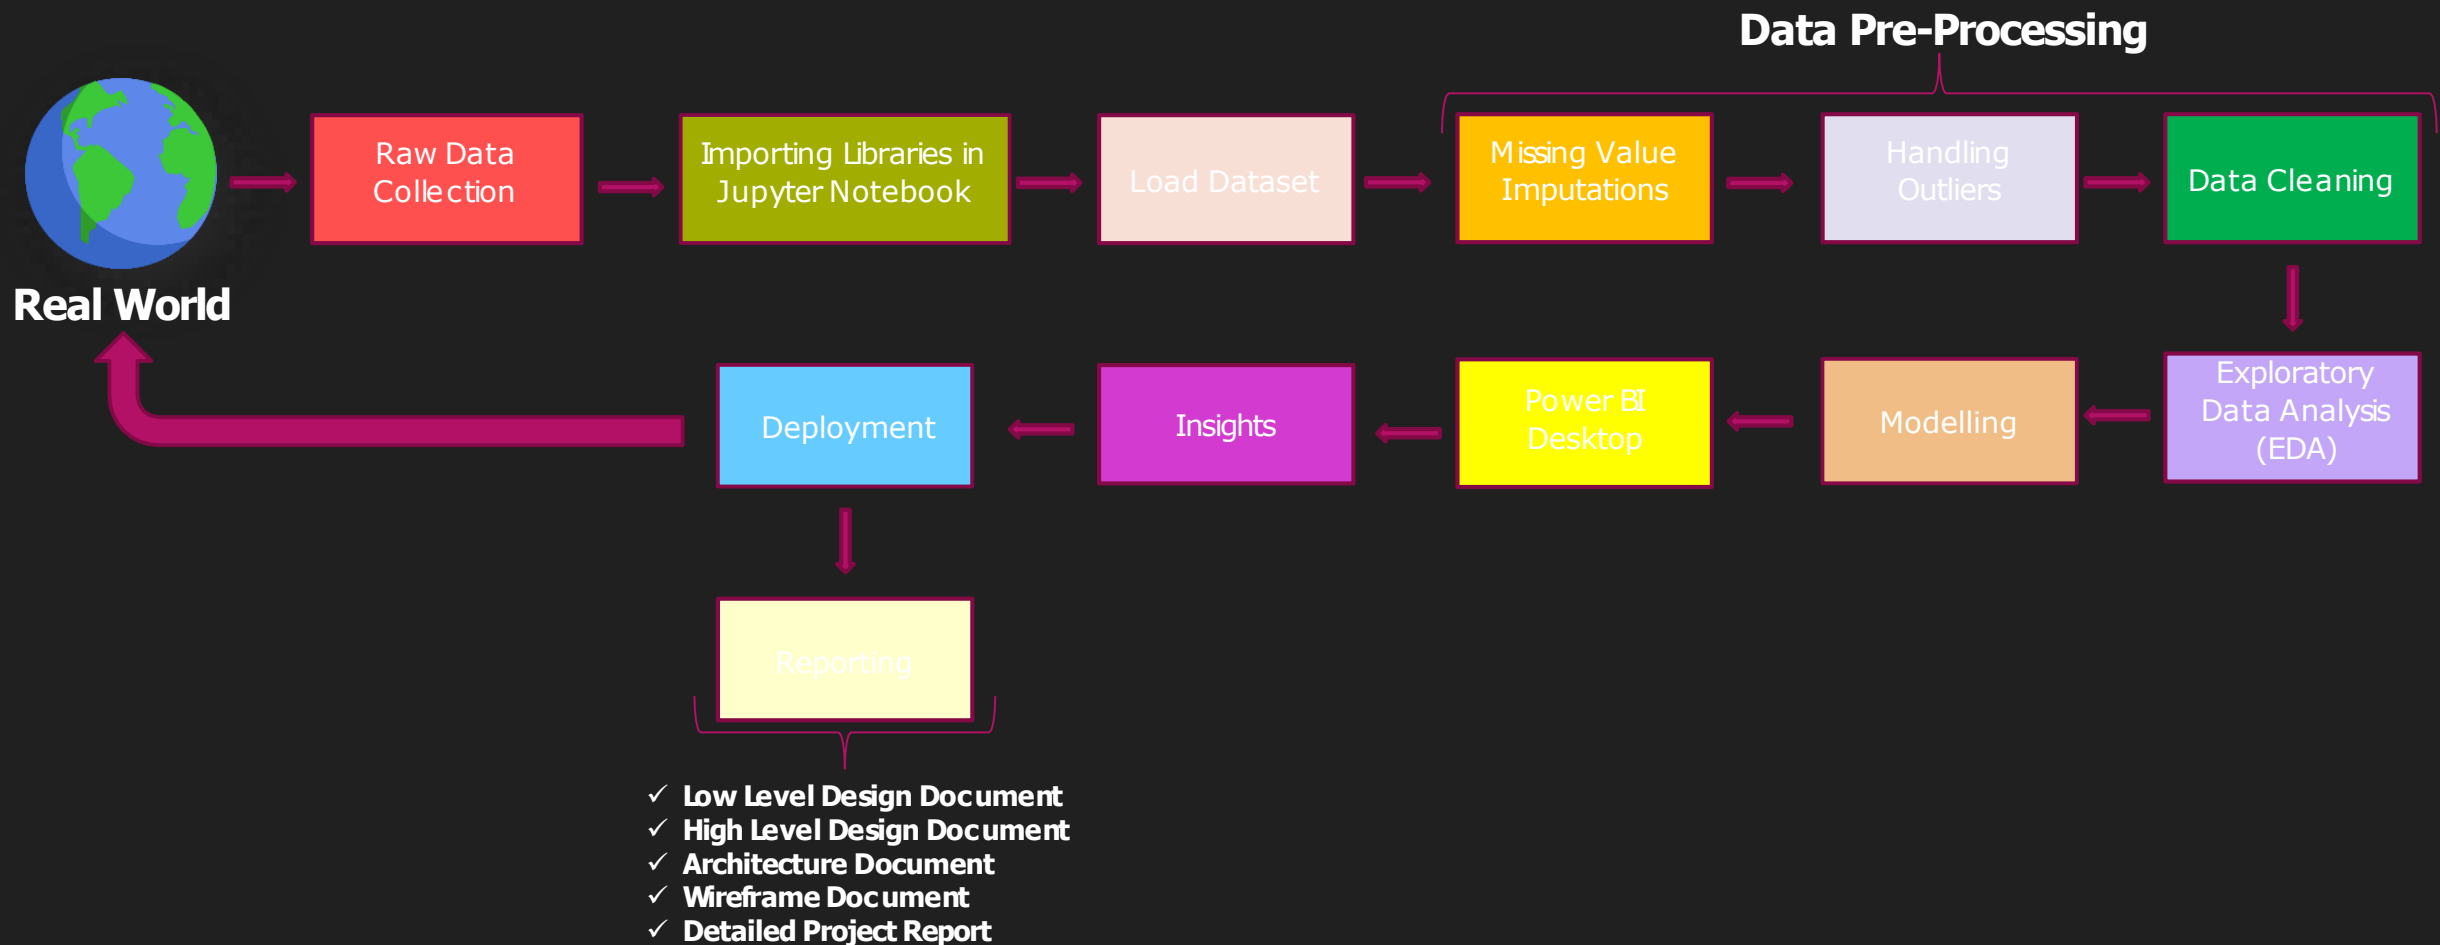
Data Pre-Processing

Real World

Raw Data Collection

Importing Libraries in Jupyter Notebook

Load Dataset

Missing Value Imputations

Handling Outliers

Data Cleaning

Exploratory Data Analysis (EDA)

Modelling

Power BI Desktop

Insights

Deployment

Reporting

✓ Low Level Design Document
✓ High Level Design Document
✓ Architecture Document
✓ Wireframe Document
✓ Detailed Project Report